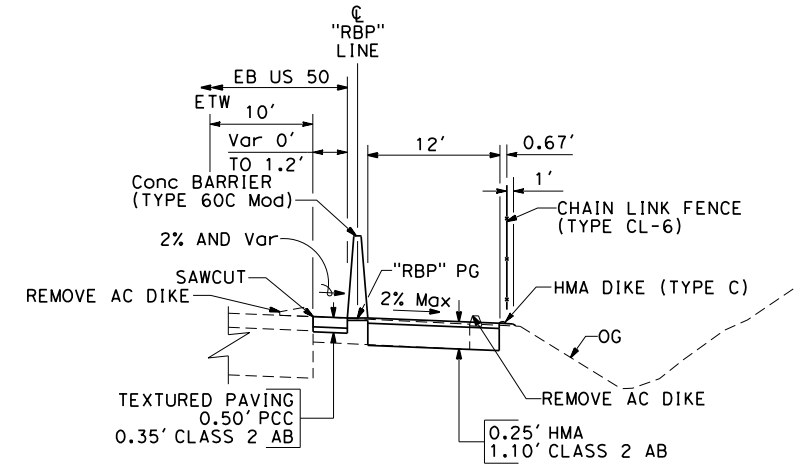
℄
"RBP"
LINE

EB US 50

ETW

10'

Var 0'
TO 1.2'

12'

0.67'

1'

Conc BARRIER
(TYPE 60C Mod)

CHAIN LINK FENCE
(TYPE CL-6)

2% AND Var

SAWCUT

"RBP" PG

REMOVE AC DIKE

2% Max

HMA DIKE (TYPE C)

OG

REMOVE AC DIKE

TEXTURED PAVING
0.50' PCC
0.35' CLASS 2 AB

0.25' HMA
1.10' CLASS 2 AB